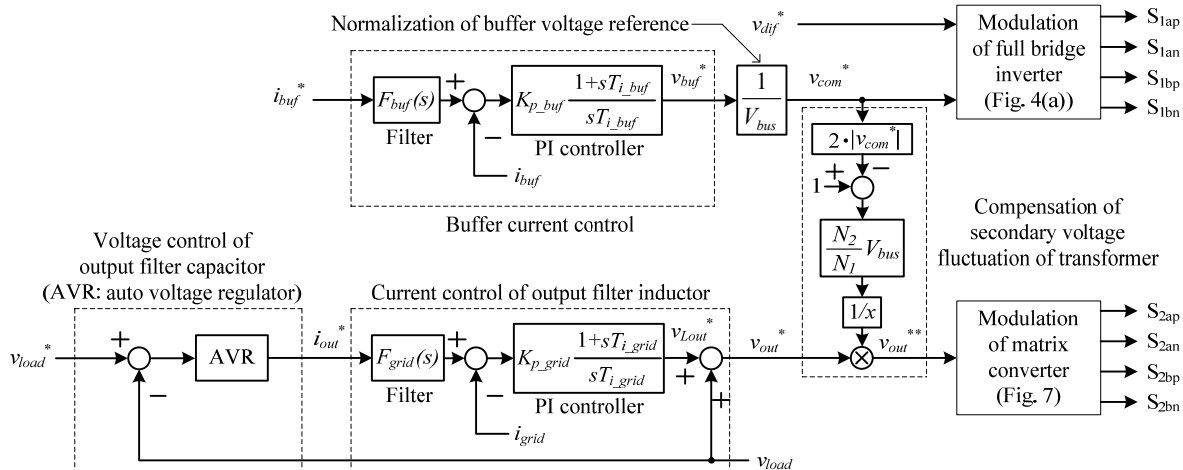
Normalization of buffer voltage reference

$v_{dif}^*$

Modulation of full bridge inverter (Fig. 4(a))

$S_{1ap}$
$S_{1an}$
$S_{1bp}$
$S_{1bn}$

$i_{buf}^*$

$F_{buf}(s)$

Filter

+

−

$K_{p\_buf}\frac{1+sT_{i\_buf}}{sT_{i\_buf}}$

PI controller

$v_{buf}^*$

$\frac{1}{V_{bus}}$

$v_{com}^*$

$i_{buf}$

Buffer current control

$2\cdot|v_{com}^*|$

+

−

1

$\frac{N_2}{N_1}V_{bus}$

$1/x$

Compensation of secondary voltage fluctuation of transformer

Voltage control of output filter capacitor (AVR: auto voltage regulator)

Current control of output filter inductor

$v_{load}^*$

+

−

AVR

$i_{out}^*$

$F_{grid}(s)$

Filter

+

−

$K_{p\_grid}\frac{1+sT_{i\_grid}}{sT_{i\_grid}}$

PI controller

$v_{Lout}^*$

+

+

$i_{grid}$

$v_{out}^*$

$v_{out}^{**}$

Modulation of matrix converter (Fig. 7)

$S_{2ap}$
$S_{2an}$
$S_{2bp}$
$S_{2bn}$

$v_{load}$